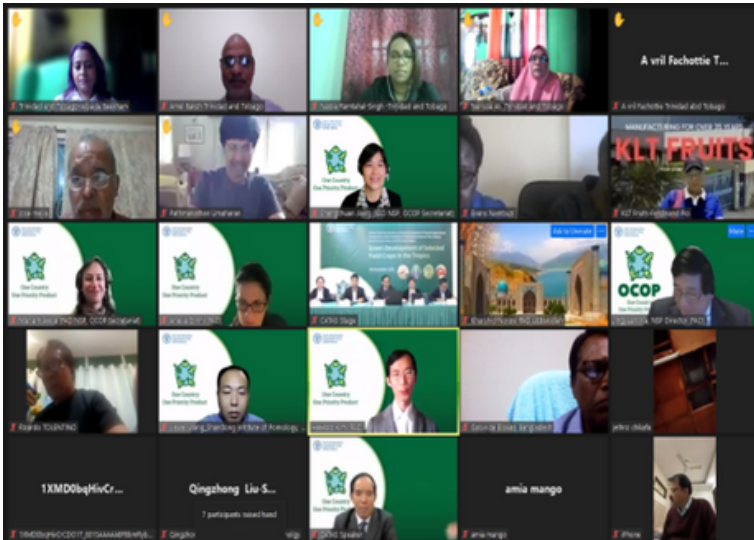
A vril Fachottie T...

A vril Fachottie Trinidad and Tobago

MANUFACTURING FOR OVER 25 YEARS

KLT FRUITS

One Country One Priority Product

OCOP

1XMD0bqHivCr...

Qingzhong Liu-S...

7 participants raised hand

amia mango

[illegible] Speaker